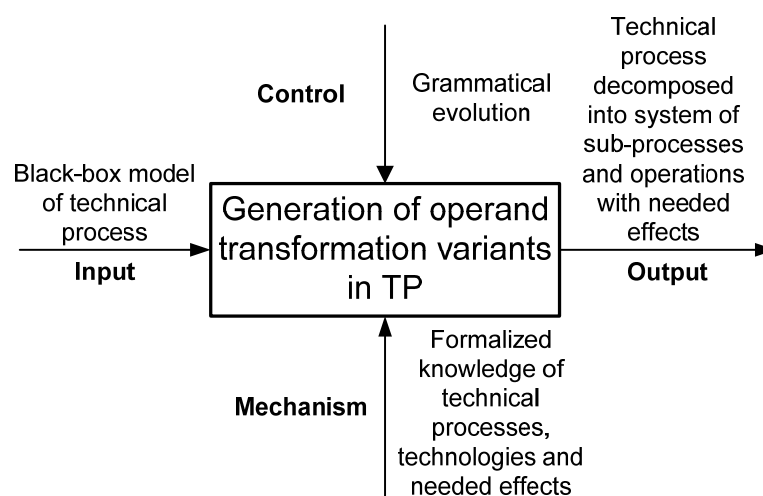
Control

Grammatical evolution

Technical process decomposed into system of sub-processes and operations with needed effects

Black-box model of technical process

Input

Generation of operand transformation variants in TP

Output

Mechanism

Formalized knowledge of technical processes, technologies and needed effects